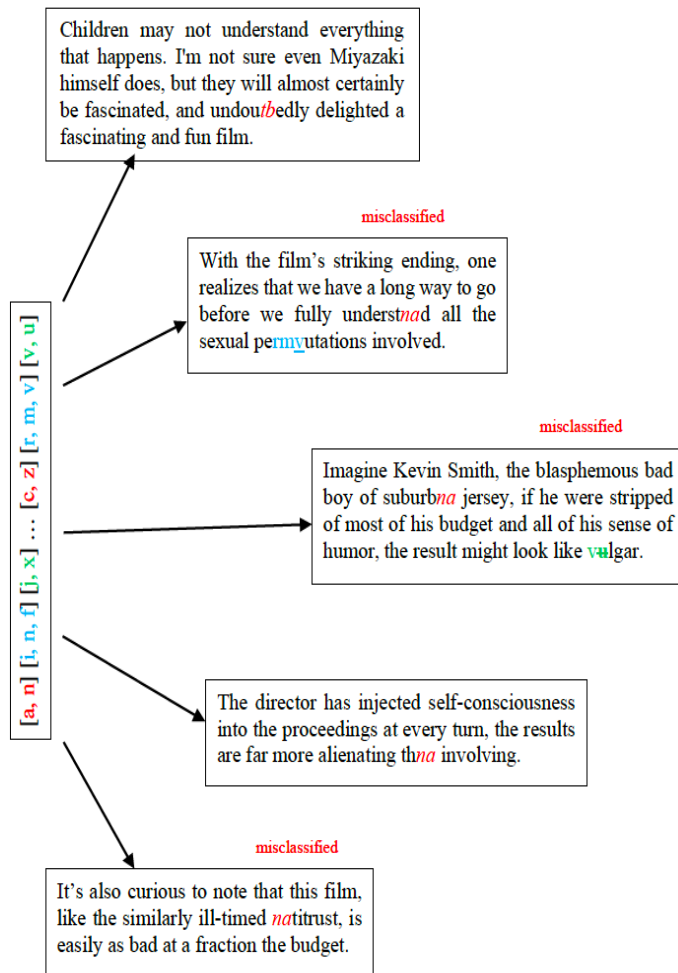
Children may not understand everything that happens. I'm not sure even Miyazaki himself does, but they will almost certainly be fascinated, and undoutbedly delighted a fascinating and fun film.

misclassified

With the film's striking ending, one realizes that we have a long way to go before we fully understnad all the sexual permyutations involved.

misclassified

Imagine Kevin Smith, the blasphemous bad boy of suburbna jersey, if he were stripped of most of his budget and all of his sense of humor, the result might look like vulgar.

The director has injected self-consciousness into the proceedings at every turn, the results are far more alienating thna involving.

misclassified

It's also curious to note that this film, like the similarly ill-timed natitrust, is easily as bad at a fraction the budget.

[a, n] [i, n, f] [j, x] … [c, z] [r, m, v] [v, u]